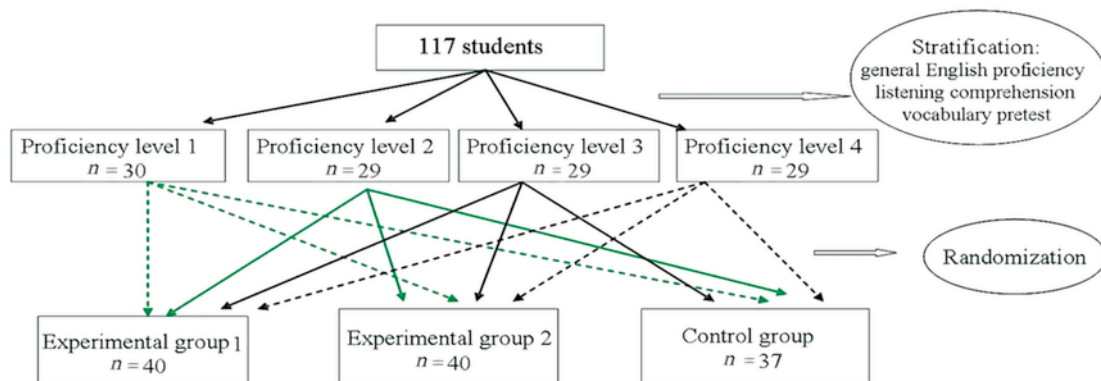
117 students

Stratification:
general English proficiency
listening comprehension
vocabulary pretest

Proficiency level 1
$n = 30$

Proficiency level 2
$n = 29$

Proficiency level 3
$n = 29$

Proficiency level 4
$n = 29$

Randomization

Experimental group 1
$n = 40$

Experimental group 2
$n = 40$

Control group
$n = 37$